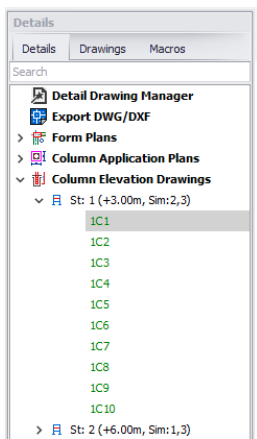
Details

Details
Drawings
Macros

Search

Detail Drawing Manager
Export DWG/DXF
Form Plans
Column Application Plans
Column Elevation Drawings
St: 1 (+3.00m, Sim:2,3)
1C1
1C2
1C3
1C4
1C5
1C6
1C7
1C8
1C9
1C10
St: 2 (+6.00m, Sim:1,3)